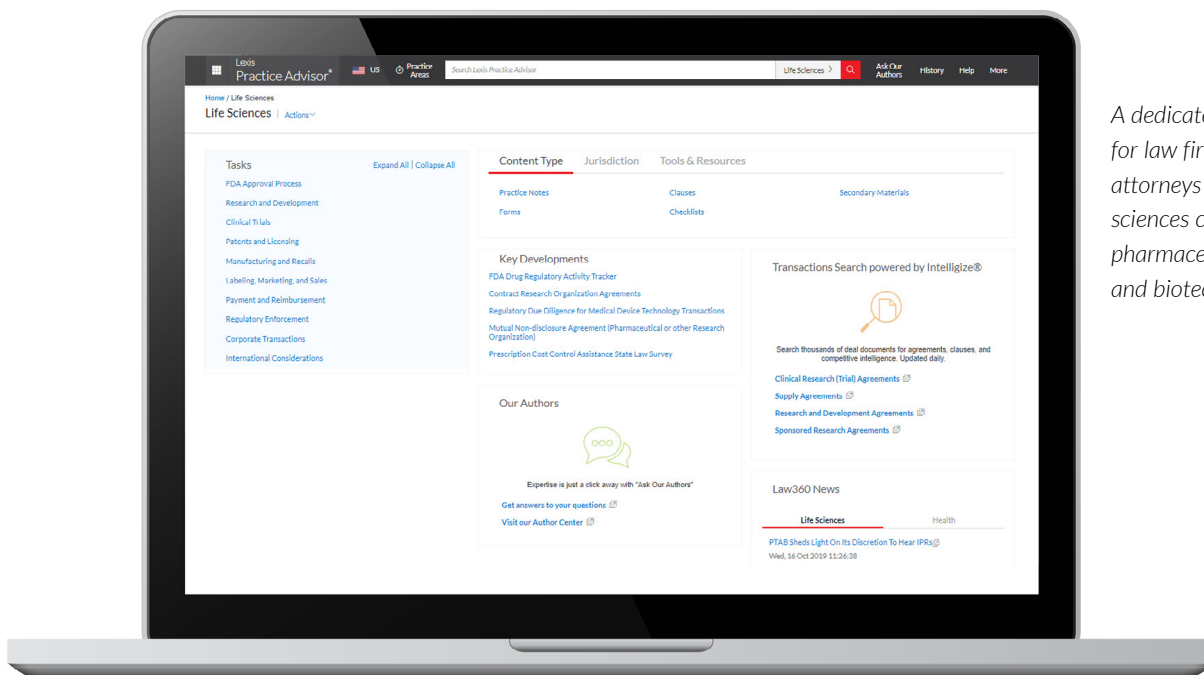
Lexis Practice Advisor®

US

Practice Areas

Search Lexis Practice Advisor

Life Sciences

Ask Our Authors

History

Help

More

Home / Life Sciences

Life Sciences | Actions

Tasks

Expand All | Collapse All

FDA Approval Process

Research and Development

Clinical Trials

Patents and Licensing

Manufacturing and Recalls

Labeling, Marketing, and Sales

Payment and Reimbursement

Regulatory Enforcement

Corporate Transactions

International Considerations

Content Type

Jurisdiction

Tools & Resources

Practice Notes

Clauses

Secondary Materials

Forms

Checklists

Key Developments

FDA Drug Regulatory Activity Tracker

Contract Research Organization Agreements

Regulatory Due Diligence for Medical Device Technology Transactions

Mutual Non-disclosure Agreement (Pharmaceutical or other Research Organization)

Prescription Cost Control Assistance State Law Survey

Transactions Search powered by Intelligize®

Search thousands of deal documents for agreements, clauses, and competitive intelligence. Updated daily.

Clinical Research (Trial) Agreements

Supply Agreements

Research and Development Agreements

Sponsored Research Agreements

Our Authors

Expertise is just a click away with "Ask Our Authors"

Get answers to your questions

Visit our Author Center

Law360 News

Life Sciences

Health

PTAB Sheds Light On Its Discretion To Hear IPRs

Wed, 16 Oct 2019 11:26:38

A dedicat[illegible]
for law fi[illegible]
attorneys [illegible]
sciences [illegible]
pharmace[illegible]
and biote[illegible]